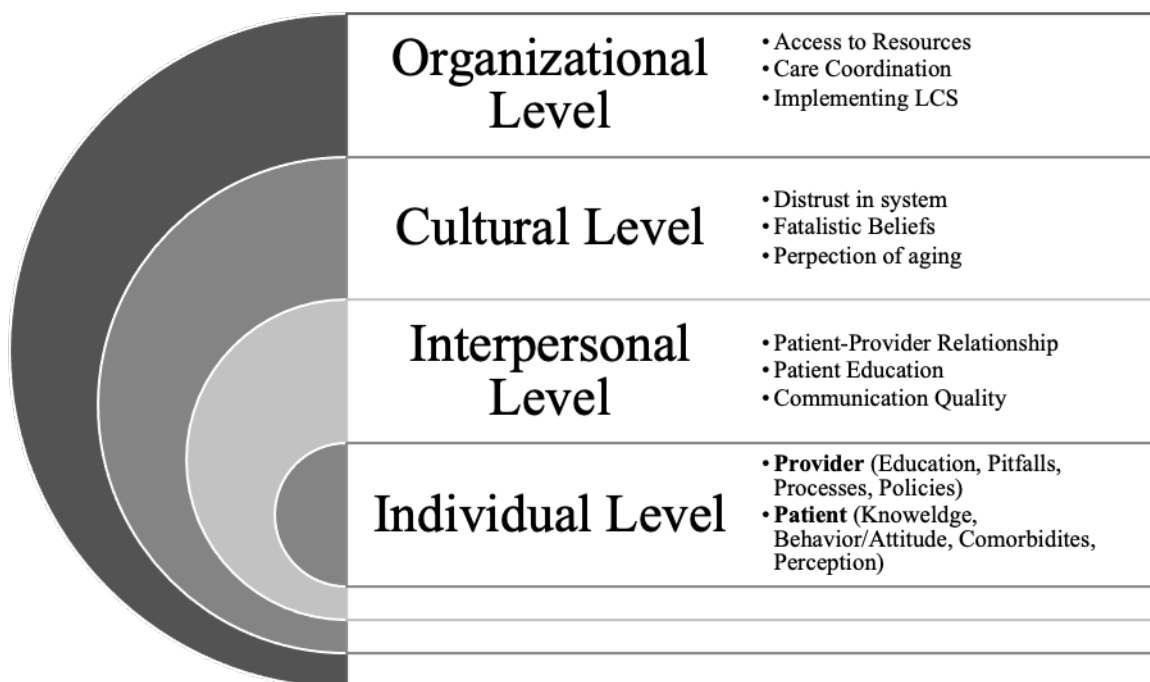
Organizational Level

• Access to Resources
• Care Coordination
• Implementing LCS

Cultural Level

• Distrust in system
• Fatalistic Beliefs
• Perpection of aging

Interpersonal Level

• Patient-Provider Relationship
• Patient Education
• Communication Quality

Individual Level

• **Provider** (Education, Pitfalls, Processes, Policies)
• **Patient** (Knoweldge, Behavior/Attitude, Comorbidites, Perception)